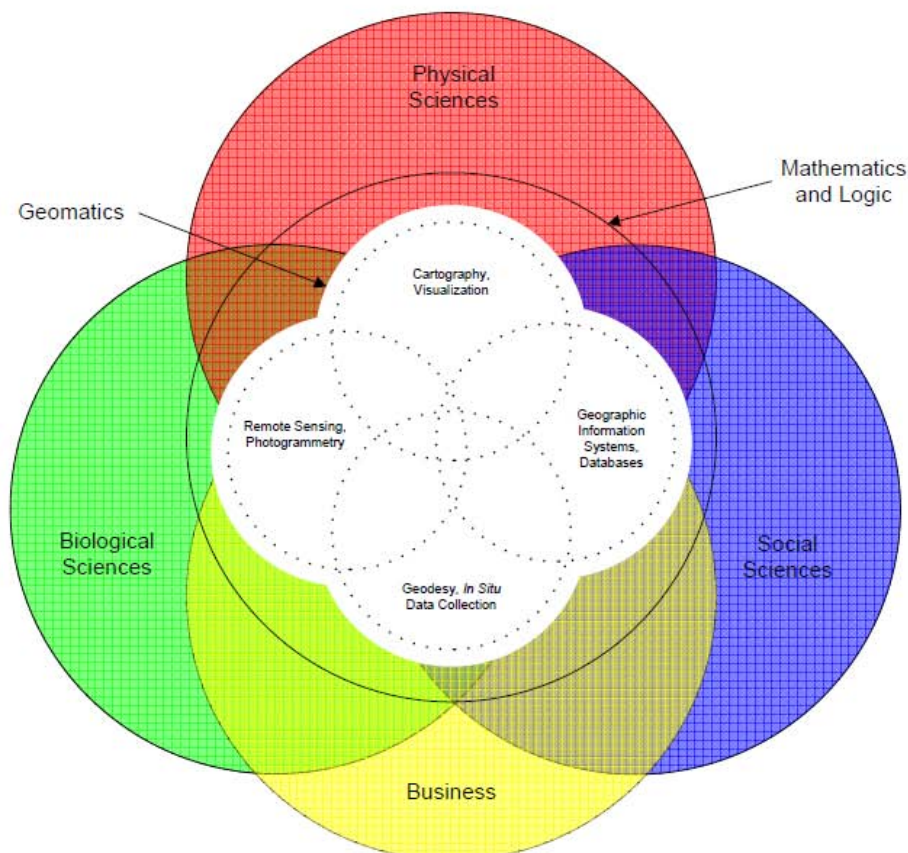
Physical Sciences

Mathematics and Logic

Geomatics

Cartography, Visualization

Remote Sensing, Photogrammetry

Geographic Information Systems, Databases

Biological Sciences

Social Sciences

Geodesy, *In Situ* Data Collection

Business